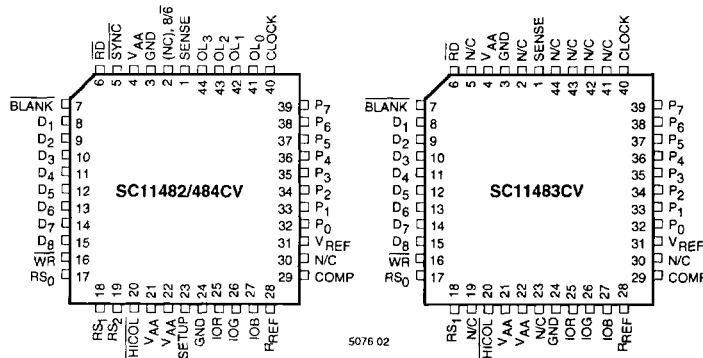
$\overline{RD}$ 6
$\overline{SYNC}$ 5
$V_{AA}$ 4
GND 3
(NC), 8/$\overline{6}$ 2
SENSE 1
$OL_3$ 44
$OL_2$ 43
$OL_1$ 42
$OL_0$ 41
CLOCK 40

$\overline{BLANK}$ 7
$D_1$ 8
$D_2$ 9
$D_3$ 10
$D_4$ 11
$D_5$ 12
$D_6$ 13
$D_7$ 14
$D_8$ 15
$\overline{WR}$ 16
$RS_0$ 17

39 $P_7$
38 $P_6$
37 $P_5$
36 $P_4$
35 $P_3$
34 $P_2$
33 $P_1$
32 $P_0$
31 $V_{REF}$
30 N/C
29 COMP

SC11482/484CV

18 $RS_1$
19 $RS_2$
20 $\overline{HICOL}$
21 $V_{AA}$
22 $V_{AA}$
23 SETUP
24 GND
25 IOR
26 IOG
27 IOB
28 $R_{REF}$

$\overline{RD}$ 6
N/C 5
$V_{AA}$ 4
GND 3
N/C 2
SENSE 1
N/C 44
N/C 43
N/C 42
N/C 41
CLOCK 40

$\overline{BLANK}$ 7
$D_1$ 8
$D_2$ 9
$D_3$ 10
$D_4$ 11
$D_5$ 12
$D_6$ 13
$D_7$ 14
$D_8$ 15
$\overline{WR}$ 16
$RS_0$ 17

39 $P_7$
38 $P_6$
37 $P_5$
36 $P_4$
35 $P_3$
34 $P_2$
33 $P_1$
32 $P_0$
31 $V_{REF}$
30 N/C
29 COMP

SC11483CV

18 $RS_1$
19 N/C
20 $\overline{HICOL}$
21 $V_{AA}$
22 $V_{AA}$
23 N/C
24 GND
25 IOR
26 IOG
27 IOB
28 $R_{REF}$

5076 02